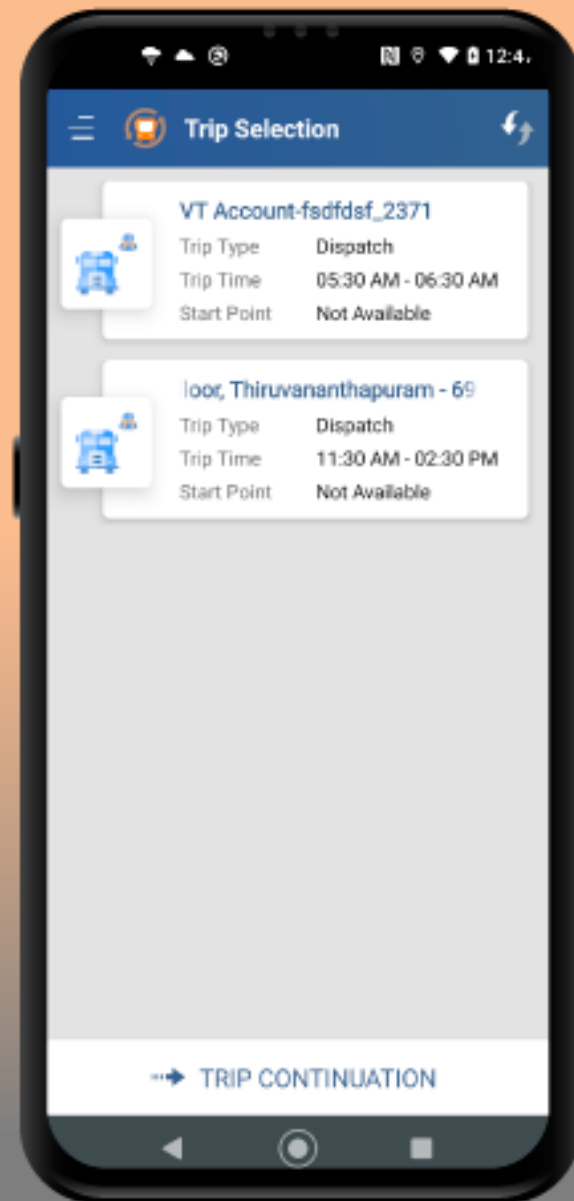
12:4

Trip Selection

VT Account-fsdfdsf_2371
Trip Type Dispatch
Trip Time 05:30 AM - 06:30 AM
Start Point Not Available

loor, Thiruvananthapuram - 69
Trip Type Dispatch
Trip Time 11:30 AM - 02:30 PM
Start Point Not Available

TRIP CONTINUATION